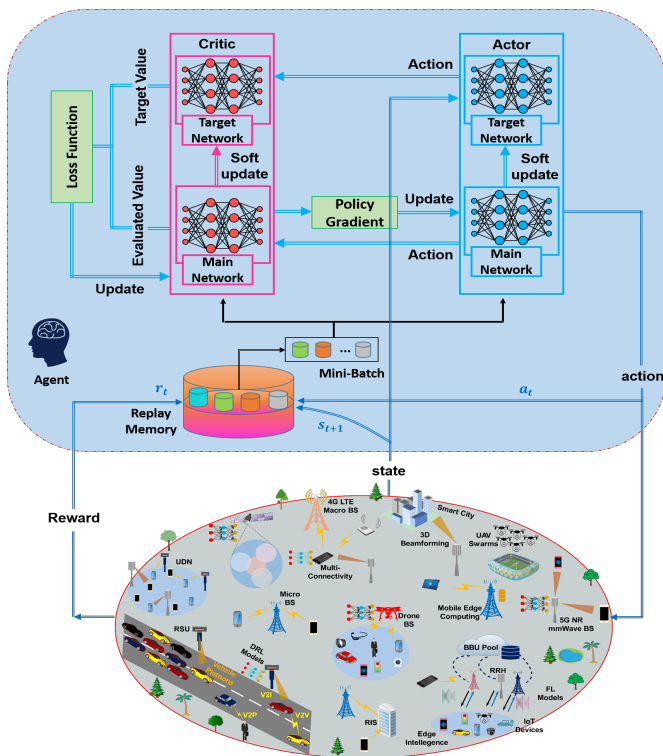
Critic

Actor

Target Value

Action

Target Network

Target Network

Loss Function

Soft update

Soft update

Evaluated Value

Policy Gradient

Update

Main Network

Action

Main Network

Update

Agent

Mini-Batch

$r_t$

$a_t$

action

Replay Memory

$s_{t+1}$

state

Reward

4G LTE Macro BS

Smart City

3D Beamforming

UAV Swarms

UDN

Multi-Connectivity

Micro BS

Mobile Edge Computing

5G NR mmWave BS

RSU

DRL Models

Drone BS

BBU Pool

RRH

FL Models

Vehicle Platoon

V2I

V2P

V2V

RIS

Edge Intelligence

IoT Devices